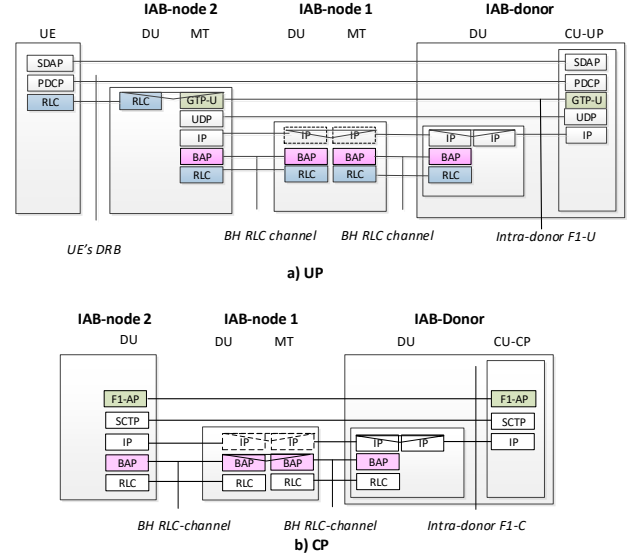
IAB-node 2
IAB-node 1
IAB-donor
UE
DU
MT
DU
MT
DU
CU-UP
SDAP
PDCP
RLC
RLC
GTP-U
UDP
IP
BAP
RLC
IP
IP
BAP
BAP
RLC
RLC
IP
IP
BAP
RLC
SDAP
PDCP
GTP-U
UDP
IP
UE's DRB
BH RLC channel
BH RLC channel
Intra-donor F1-U
a) UP

IAB-node 2
IAB-node 1
IAB-Donor
DU
DU
MT
DU
CU-CP
F1-AP
SCTP
IP
BAP
RLC
IP
IP
BAP
BAP
RLC
RLC
IP
IP
BAP
RLC
F1-AP
SCTP
IP
BH RLC-channel
BH RLC-channel
Intra-donor F1-C
b) CP